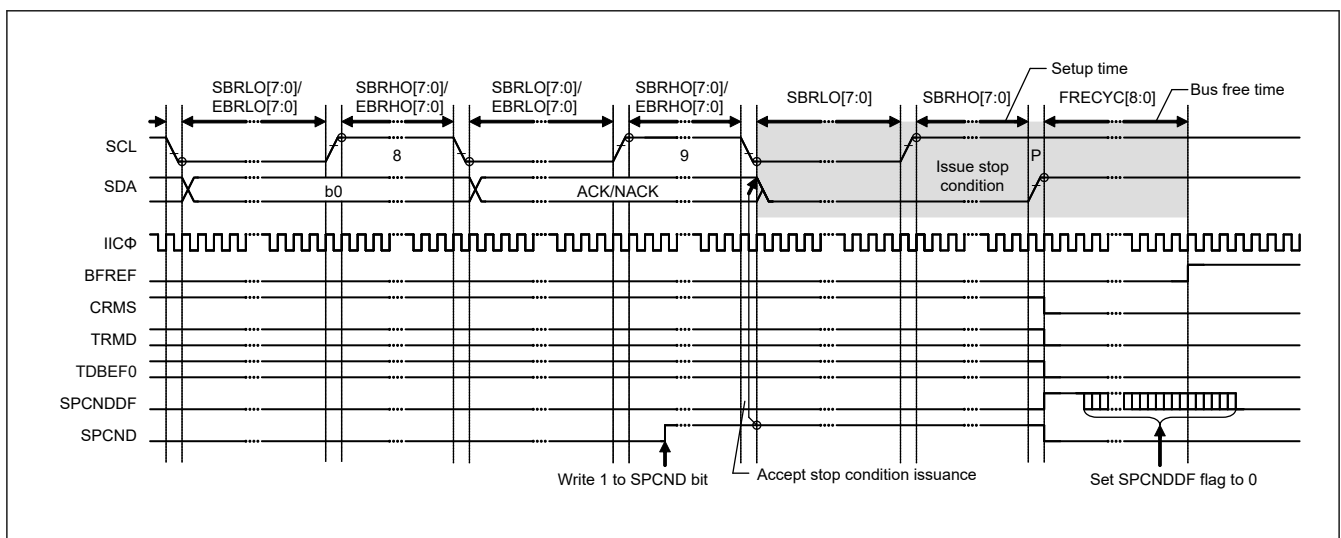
Setup time

SBRLO[7:0]/ EBRLO[7:0]

SBRHO[7:0]/ EBRHO[7:0]

SBRLO[7:0]/ EBRLO[7:0]

SBRHO[7:0]/ EBRHO[7:0]

SBRLO[7:0]

SBRHO[7:0]

FRECYC[8:0]

Bus free time

SCL

8

9

P

Issue stop condition

SDA

b0

ACK/NACK

IICΦ

BFREF

CRMS

TRMD

TDBEF0

SPCNDDF

SPCND

Write 1 to SPCND bit

Accept stop condition issuance

Set SPCNDDF flag to 0